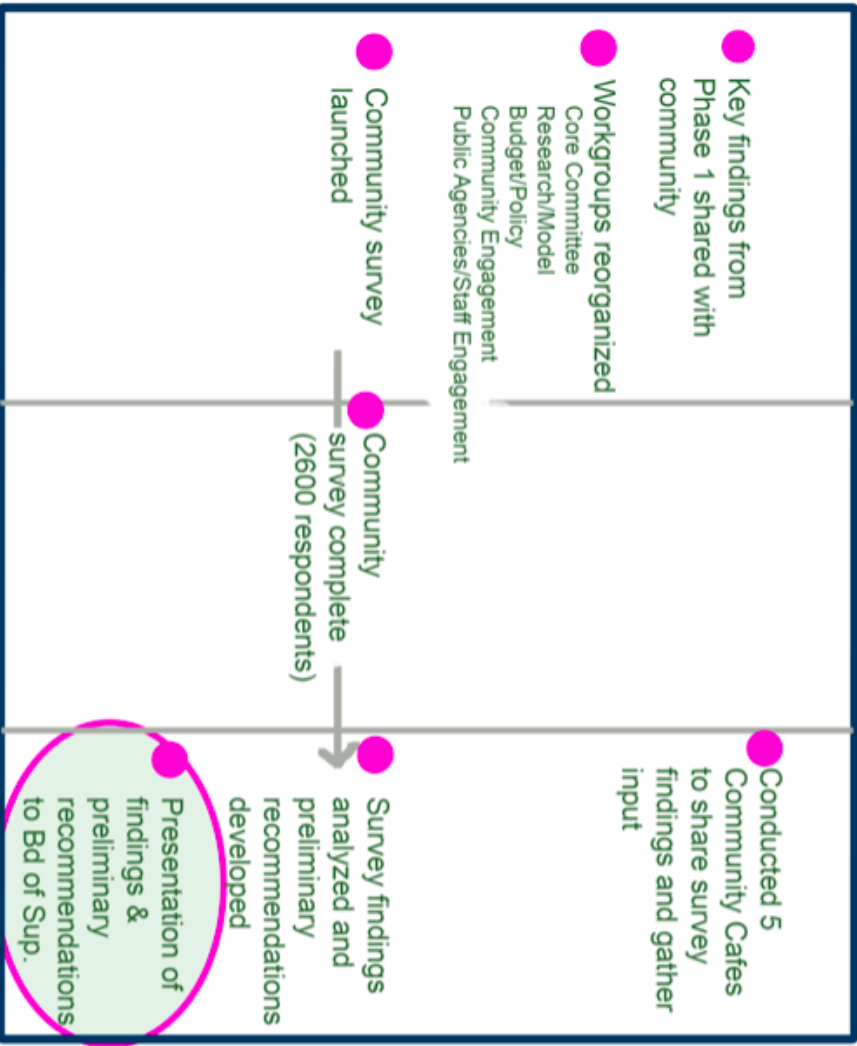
Key findings from Phase 1 shared with community

Workgroups reorganized
Core Committee
Research/Model
Budget/Policy
Community Engagement
Public Agencies/Staff Engagement

Community survey launched

Community survey complete (2600 respondents)

Conducted 5 Community Cafes to share survey findings and gather input

Survey findings analyzed and preliminary recommendations developed

Presentation of findings & preliminary recommendations to Bd of Sup.